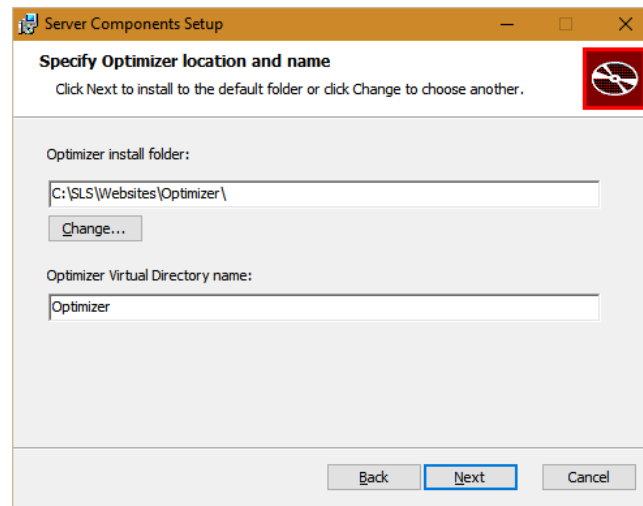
Server Components Setup

Specify Optimizer location and name

Click Next to install to the default folder or click Change to choose another.

Optimizer install folder:

C:\SLS\Websites\Optimizer\

Change...

Optimizer Virtual Directory name:

Optimizer

Back

Next

Cancel